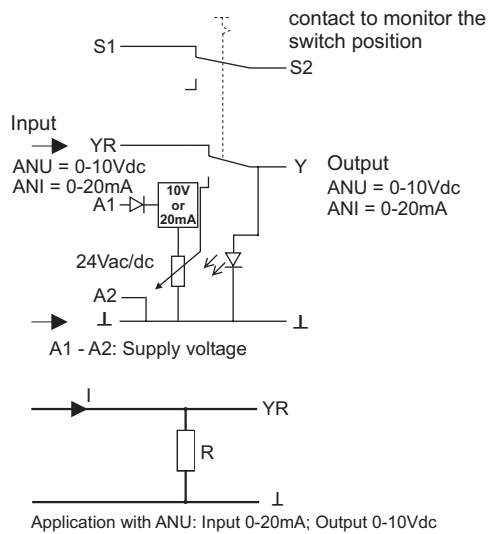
contact to monitor the switch position

S1

S2

Input

YR

ANU = 0-10Vdc
ANI = 0-20mA

Y

Output
ANU = 0-10Vdc
ANI = 0-20mA

A1

10V
or
20mA

24Vac/dc

A2

⊥

⊥

A1 - A2: Supply voltage

I

YR

R

⊥

Application with ANU: Input 0-20mA; Output 0-10Vdc